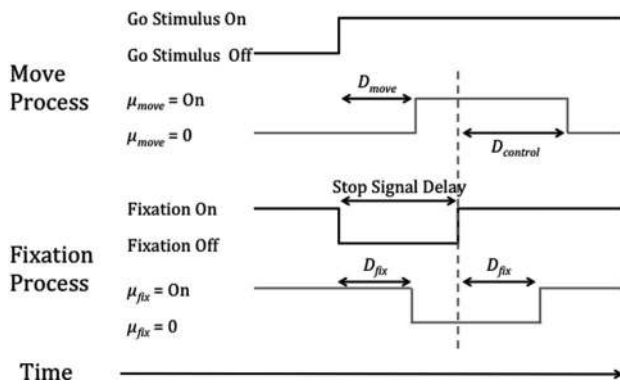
Go Stimulus On

Go Stimulus Off

Move Process

$\mu_{move}$ = On

$\mu_{move}$ = 0

$D_{move}$

$D_{control}$

Stop Signal Delay

Fixation On

Fixation Off

Fixation Process

$\mu_{fix}$ = On

$\mu_{fix}$ = 0

$D_{fix}$

$D_{fix}$

Time